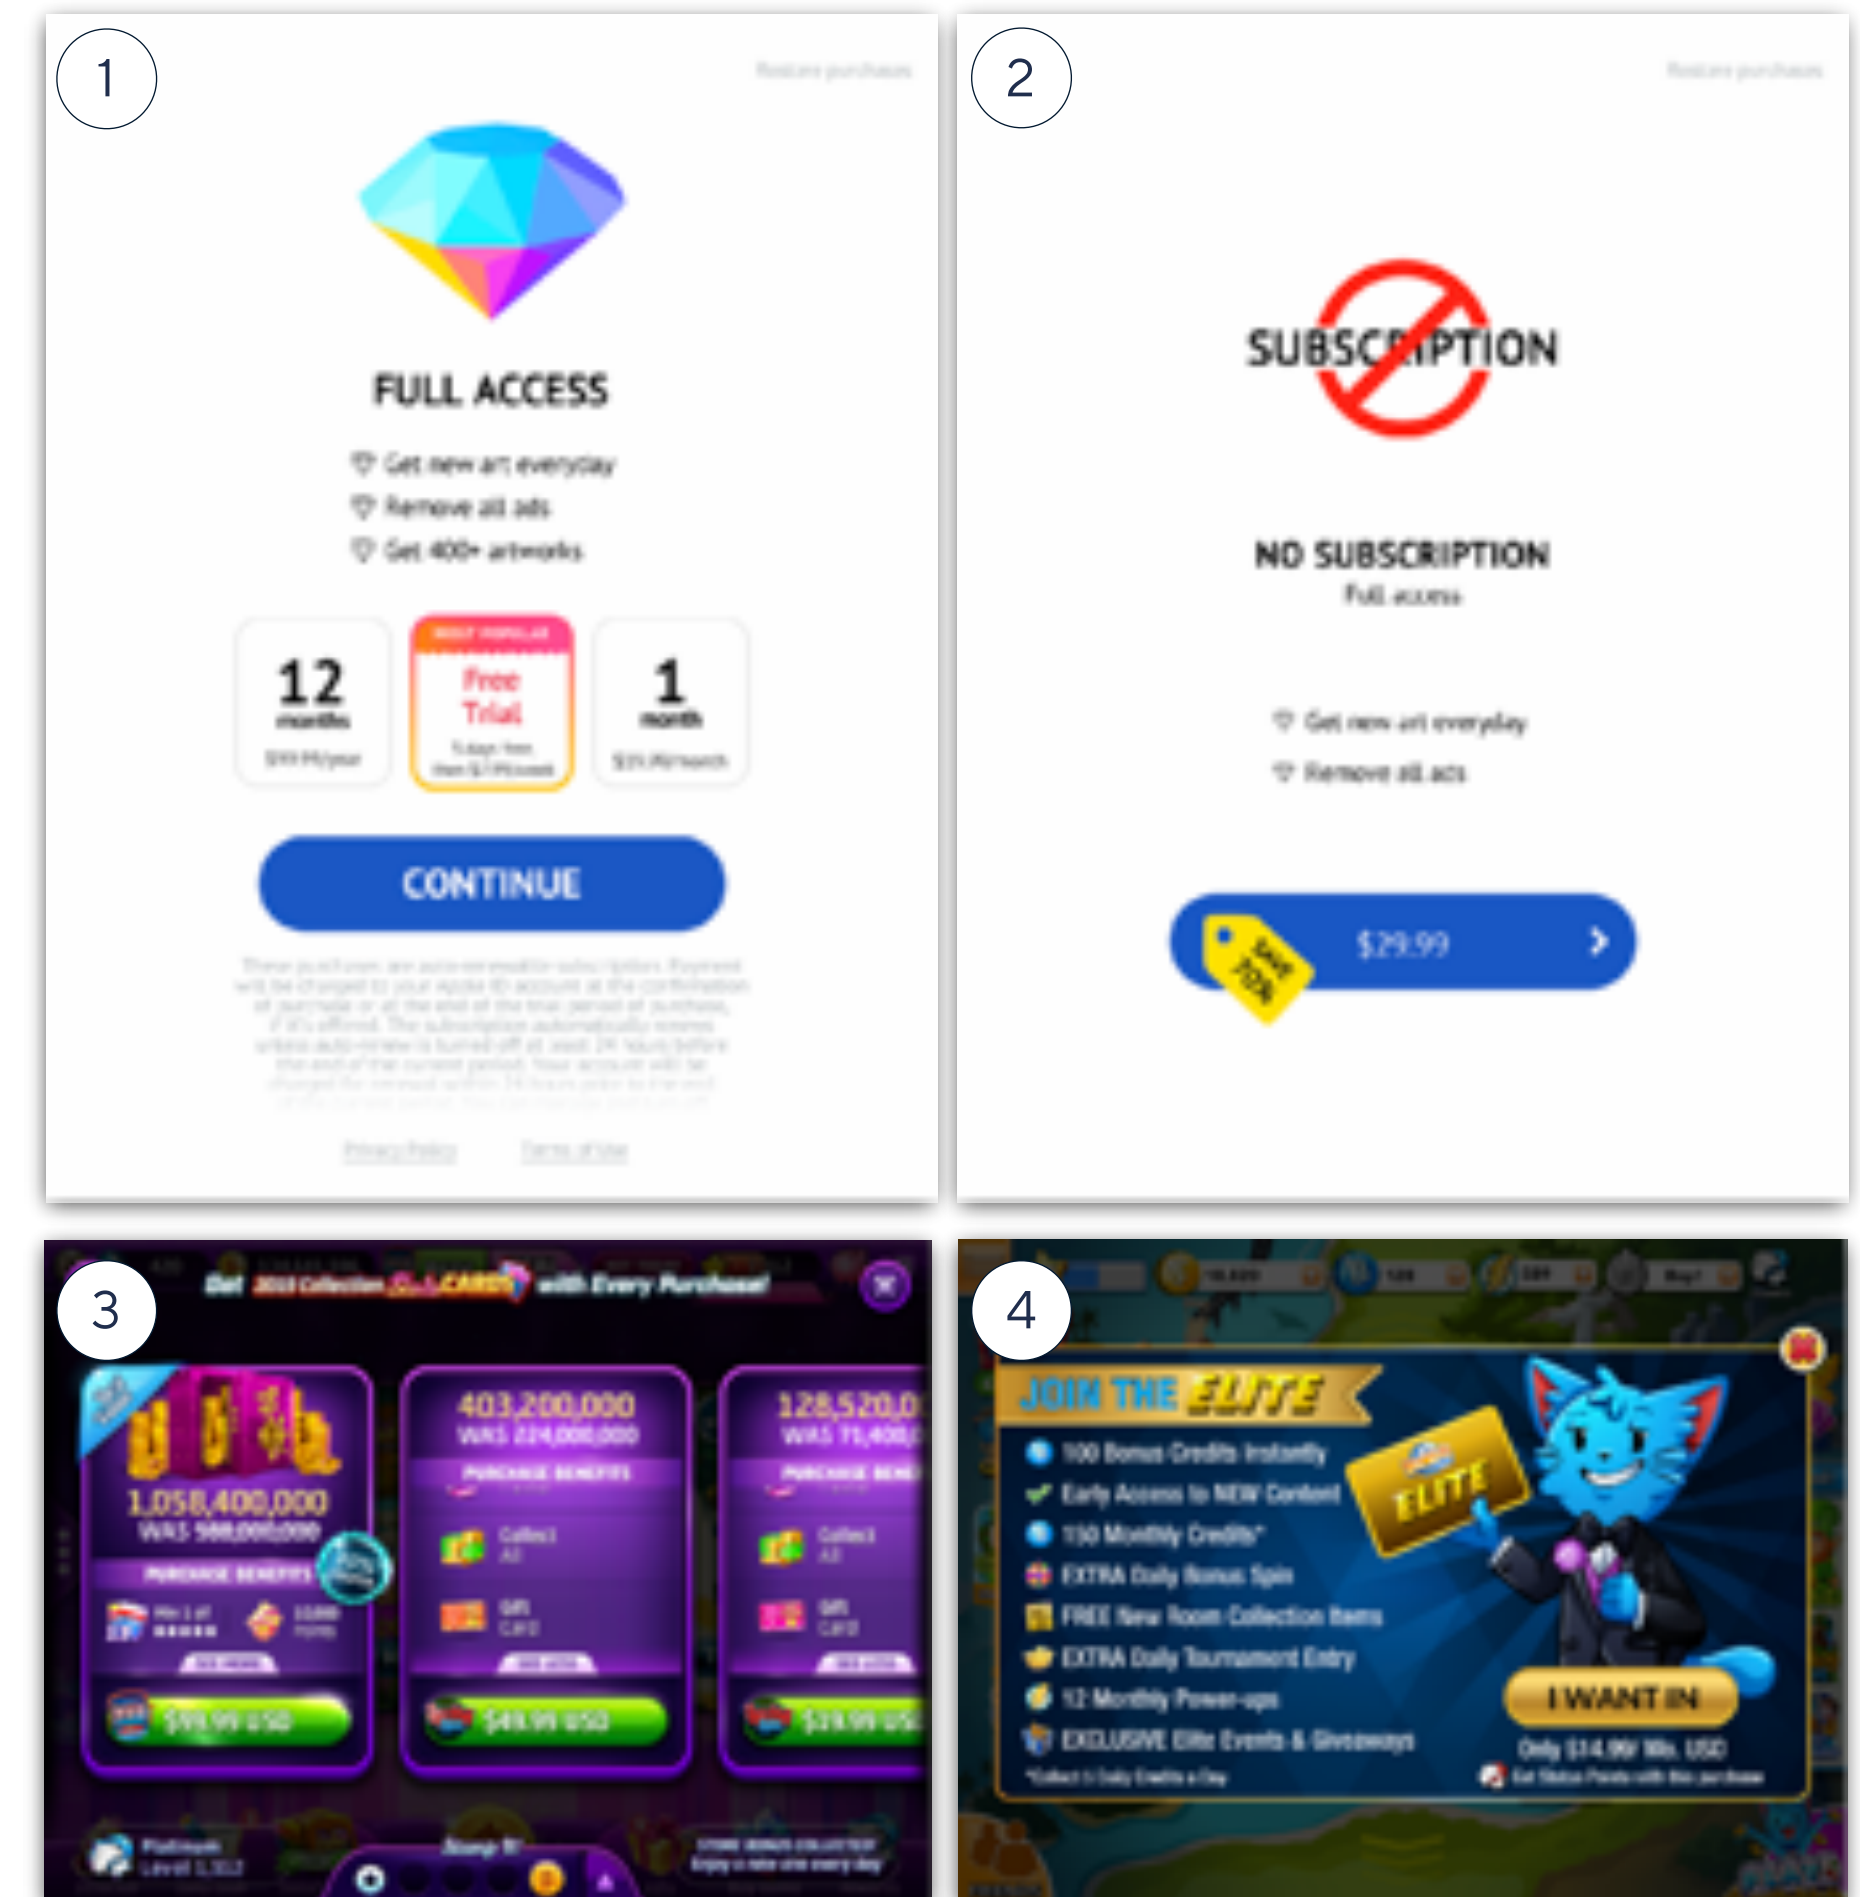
1

Restore purchases

FULL ACCESS

Get new art everyday
Remove all ads
Get 400+ artworks

12 months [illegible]

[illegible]
Free Trial
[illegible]

1 month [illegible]

CONTINUE

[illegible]

Privacy Policy Terms of Use

2

Restore purchases

SUBSCRIPTION

NO SUBSCRIPTION
Full access

Get new art everyday
Remove all ads

SAVE 70%
$29.99

3

Get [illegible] with Every Purchase!

1,058,400,000
WAS 588,000,000
PURCHASE BENEFITS
$99.99 USD

403,200,000
WAS 224,000,000
PURCHASE BENEFITS
Collect All
Gift Card
$49.99 USD

128,520,0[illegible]
WAS 71,400,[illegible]
PURCHASE BENE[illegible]
Collect All
Gift Card
$29.99 US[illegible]

Platinum Level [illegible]

4

JOIN THE ELITE
100 Bonus Credits Instantly
Early Access to NEW Content
150 Monthly Credits*
EXTRA Daily Bonus Spin
FREE New Room Collection Items
EXTRA Daily Tournament Entry
12 Monthly Power-ups
EXCLUSIVE Elite Events & Giveaways
*Collect 5 Daily Credits a Day

ELITE

I WANT IN
Only $14.99/ Mo. USD
Get Status Points with this purchase